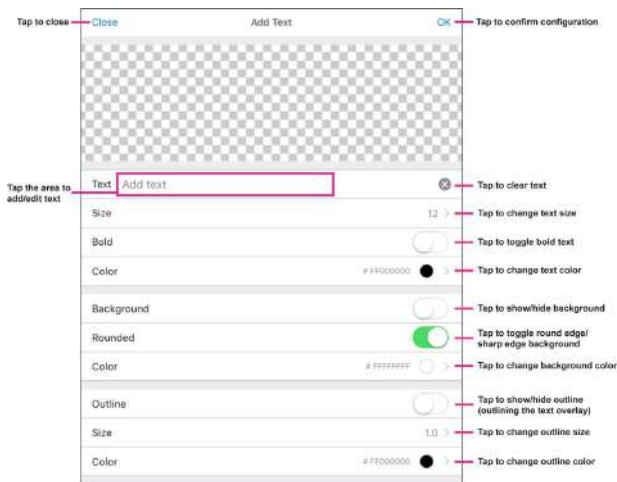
Tap to close — Close | Add Text | OK — Tap to confirm configuration

Tap the area to add/edit text — Text | Add text — Tap to clear text

Size | 12 — Tap to change text size

Bold — Tap to toggle bold text

Color | # FF000000 — Tap to change text color

Background — Tap to show/hide background

Rounded — Tap to toggle round edge/ sharp edge background

Color | # FFFFFFFF — Tap to change background color

Outline — Tap to show/hide outline (outlining the text overlay)

Size | 1.0 — Tap to change outline size

Color | # FF000000 — Tap to change outline color